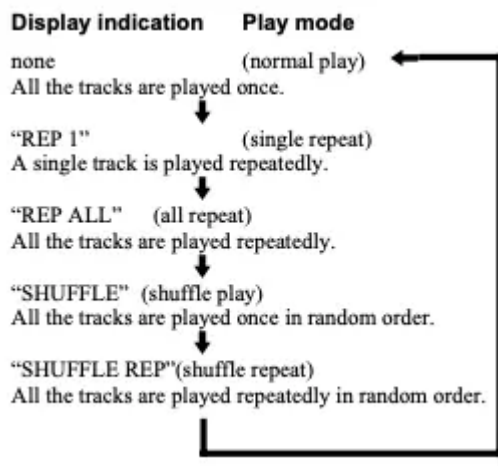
Display indication Play mode

none (normal play)
All the tracks are played once.

"REP 1" (single repeat)
A single track is played repeatedly.

"REP ALL" (all repeat)
All the tracks are played repeatedly.

"SHUFFLE" (shuffle play)
All the tracks are played once in random order.

"SHUFFLE REP"(shuffle repeat)
All the tracks are played repeatedly in random order.